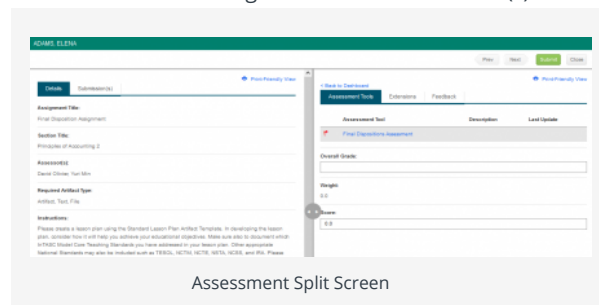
ADAMS, ELENA

Prev Next Submit Close

Details Submission(s)

Print Friendly View

Assignment Title:
Final Disposition Assignment

Section Title:
Principles of Accounting 2

Assessor(s):
Daniel Olivier, Yuri Min

Required Artifact Type:
Artifact, Text, File

Instructions:
Please create a lesson plan using the Standard Lesson Plan Artifact Template. In developing the lesson plan, consider how it will help you achieve your educational objectives. Make sure also to document which InTASC Model Core Teaching Standards you have addressed in your lesson plan. Other appropriate National Standards may also be included such as TESOL, NCTM, NCTE, NSTA, NCSS, and IRA. Please

< Back to Dashboard

Print Friendly View

Assessment Tools Extensions Feedback

| Assessment Tool | Description | Last Update |
|---|---|---|
| Final Dispositions Assessment | | |

Overall Grade:

Weight:
0.0

Score:
0.0

Assessment Split Screen